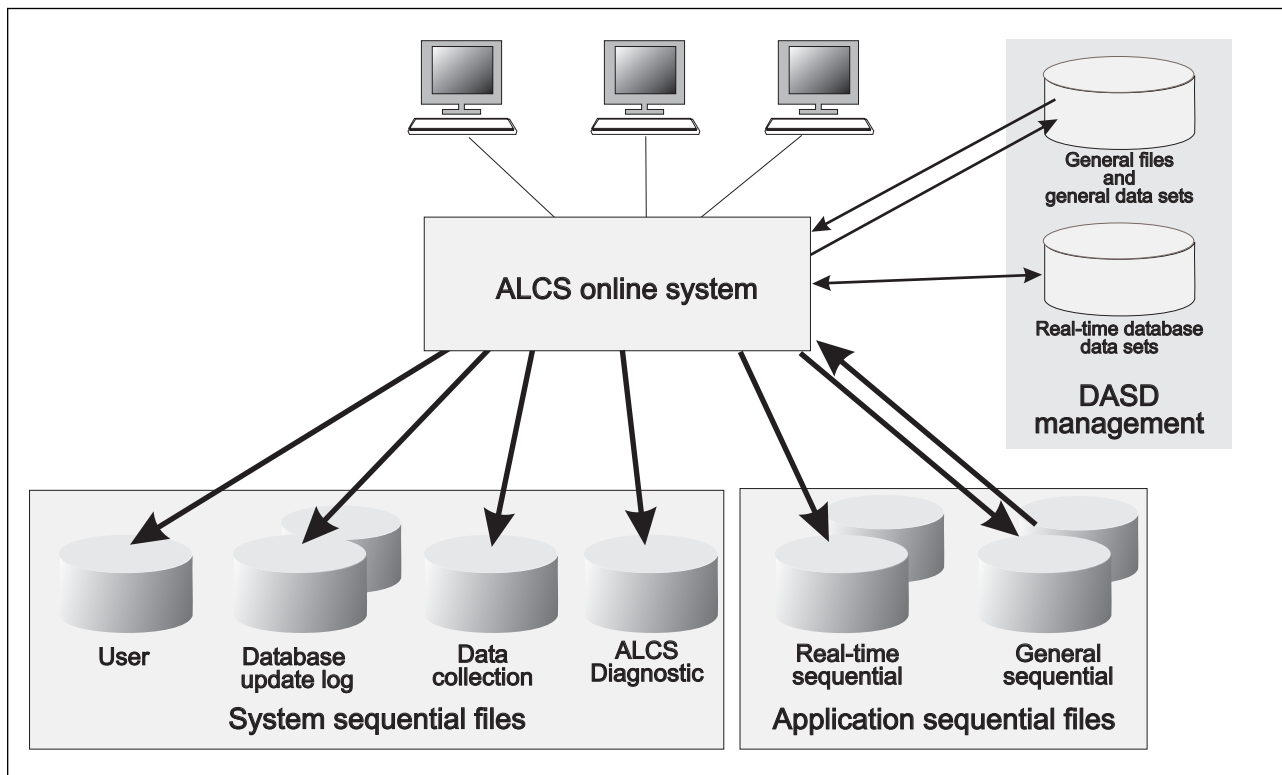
General files and general data sets

ALCS online system

Real-time database data sets

DASD management

User

Database update log

Data collection

ALCS Diagnostic

System sequential files

Real-time sequential

General sequential

Application sequential files